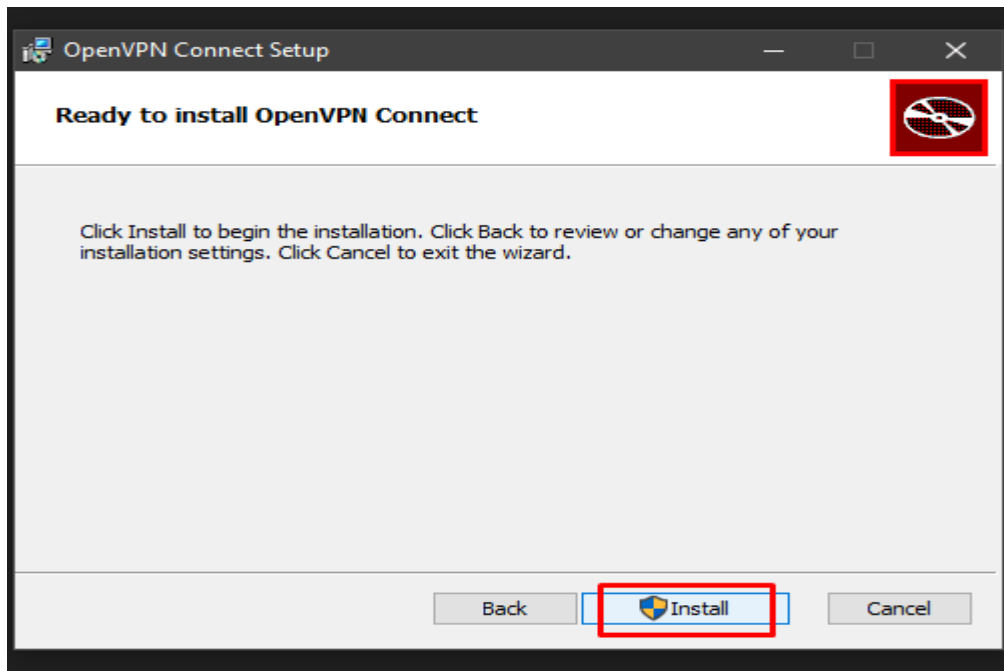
OpenVPN Connect Setup

Ready to install OpenVPN Connect

Click Install to begin the installation. Click Back to review or change any of your installation settings. Click Cancel to exit the wizard.

Back

Install

Cancel